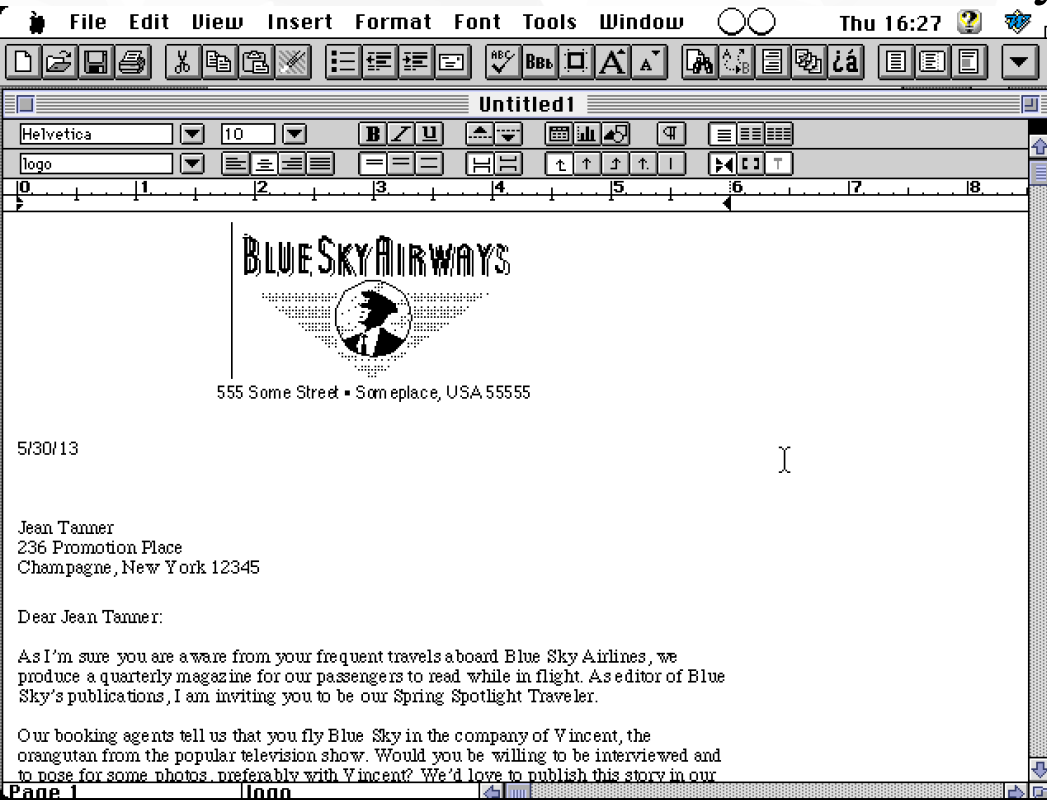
File Edit View Insert Format Font Tools Window Thu 16:27

Untitled1

Helvetica 10

logo

0 1 2 3 4 5 6 7 8

BLUE SKY AIRWAYS

555 Some Street • Someplace, USA 55555

5/30/13

Jean Tanner
236 Promotion Place
Champagne, New York 12345

Dear Jean Tanner:

As I'm sure you are aware from your frequent travels aboard Blue Sky Airlines, we produce a quarterly magazine for our passengers to read while in flight. As editor of Blue Sky's publications, I am inviting you to be our Spring Spotlight Traveler.

Our booking agents tell us that you fly Blue Sky in the company of Vincent, the orangutan from the popular television show. Would you be willing to be interviewed and to pose for some photos, preferably with Vincent? We'd love to publish this story in our

Page 1 logo